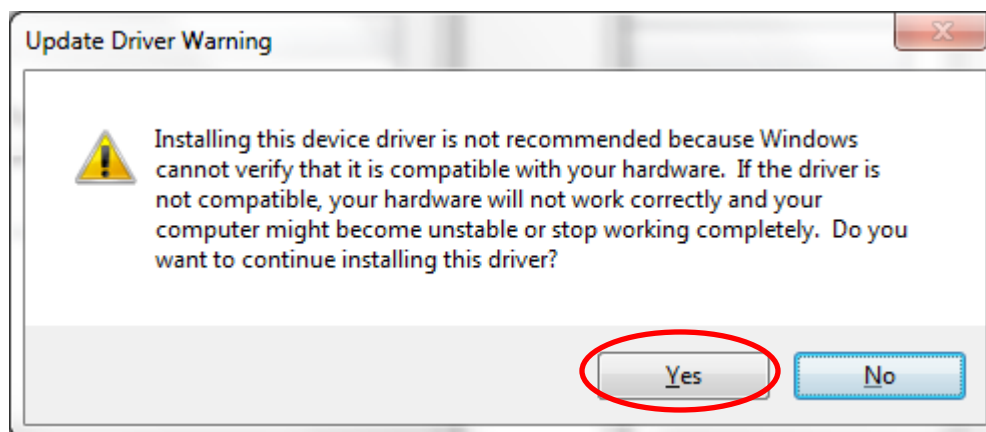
Update Driver Warning

Installing this device driver is not recommended because Windows cannot verify that it is compatible with your hardware. If the driver is not compatible, your hardware will not work correctly and your computer might become unstable or stop working completely. Do you want to continue installing this driver?

Yes

No